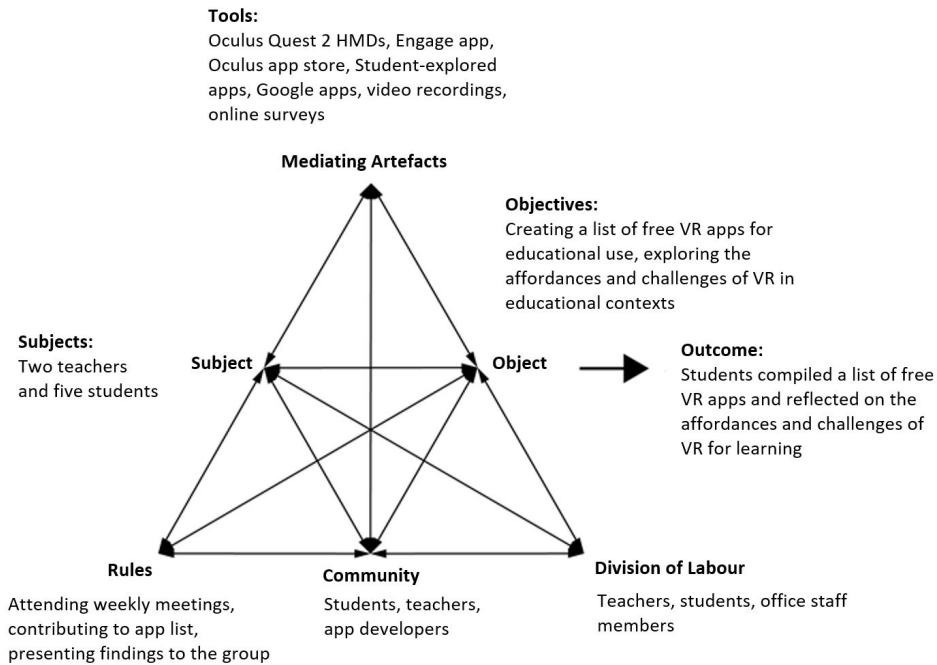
**Tools:**
Oculus Quest 2 HMDs, Engage app, Oculus app store, Student-explored apps, Google apps, video recordings, online surveys

**Mediating Artefacts**

**Objectives:**
Creating a list of free VR apps for educational use, exploring the affordances and challenges of VR in educational contexts

**Subjects:**
Two teachers and five students

**Subject**

**Object**

**Outcome:**
Students compiled a list of free VR apps and reflected on the affordances and challenges of VR for learning

**Rules**

**Community**

**Division of Labour**

Attending weekly meetings, contributing to app list, presenting findings to the group

Students, teachers, app developers

Teachers, students, office staff members